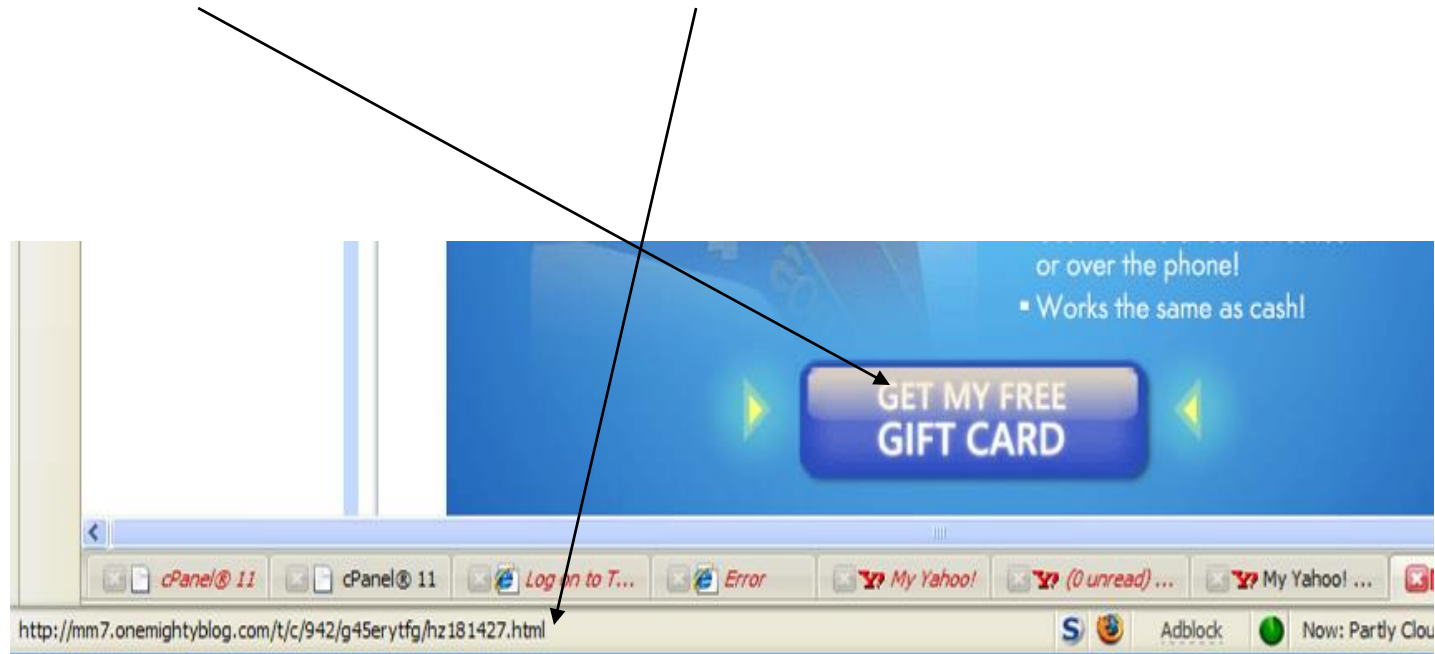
or over the phone!
▪ Works the same as cash!

GET MY FREE
GIFT CARD

cPanel® 11
cPanel® 11
Log on to T...
Error
My Yahoo!
(0 unread) ...
My Yahoo! ...

http://mm7.onemightyblog.com/t/c/942/g45erytfg/hz181427.html
Adblock
Now: Partly Clou